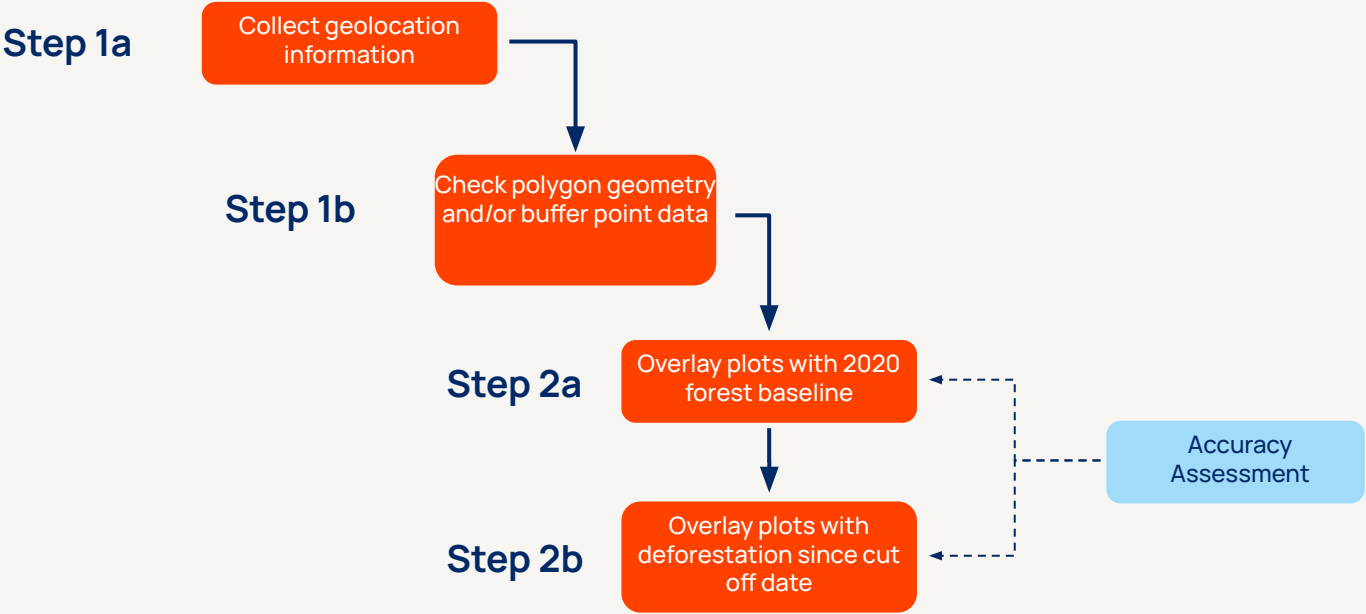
Step 1a

Collect geolocation information

Step 1b

Check polygon geometry and/or buffer point data

Step 2a

Overlay plots with 2020 forest baseline

Accuracy Assessment

Step 2b

Overlay plots with deforestation since cut off date